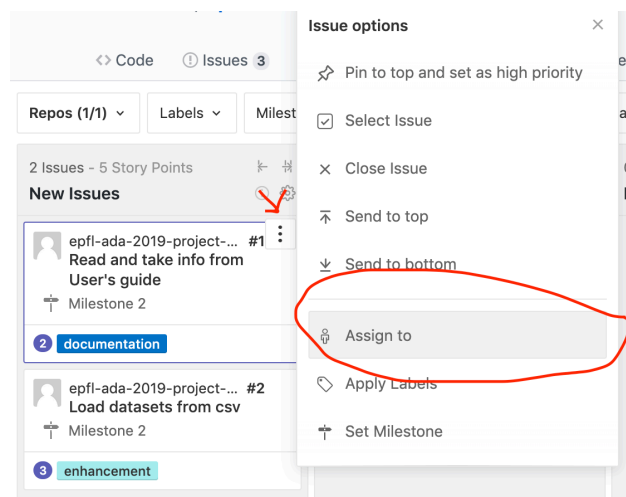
<> Code Issues 3

Repos (1/1) Labels Milest

2 Issues - 5 Story Points

New Issues

epfl-ada-2019-project-... #1
Read and take info from User's guide
Milestone 2

2 documentation

epfl-ada-2019-project-... #2
Load datasets from csv
Milestone 2

3 enhancement

Issue options ×

Pin to top and set as high priority

Select Issue

Close Issue

Send to top

Send to bottom

Assign to

Apply Labels

Set Milestone